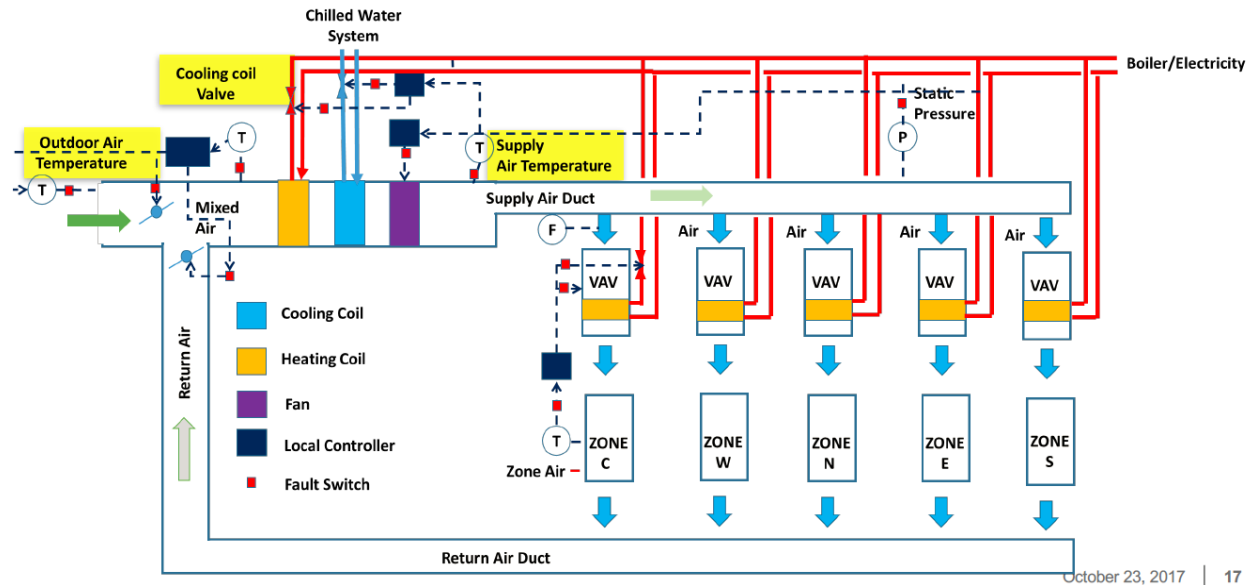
Chilled Water System

Cooling coil Valve

Boiler/Electricity

Static Pressure

Outdoor Air Temperature

T

T

Supply Air Temperature

P

T

Mixed Air

Supply Air Duct

F

Air

Air

Air

Air

VAV

VAV

VAV

VAV

VAV

Return Air

Cooling Coil

Heating Coil

Fan

Local Controller

Fault Switch

T

Zone Air

ZONE C

ZONE W

ZONE N

ZONE E

ZONE S

Return Air Duct

October 23, 2017 | 17